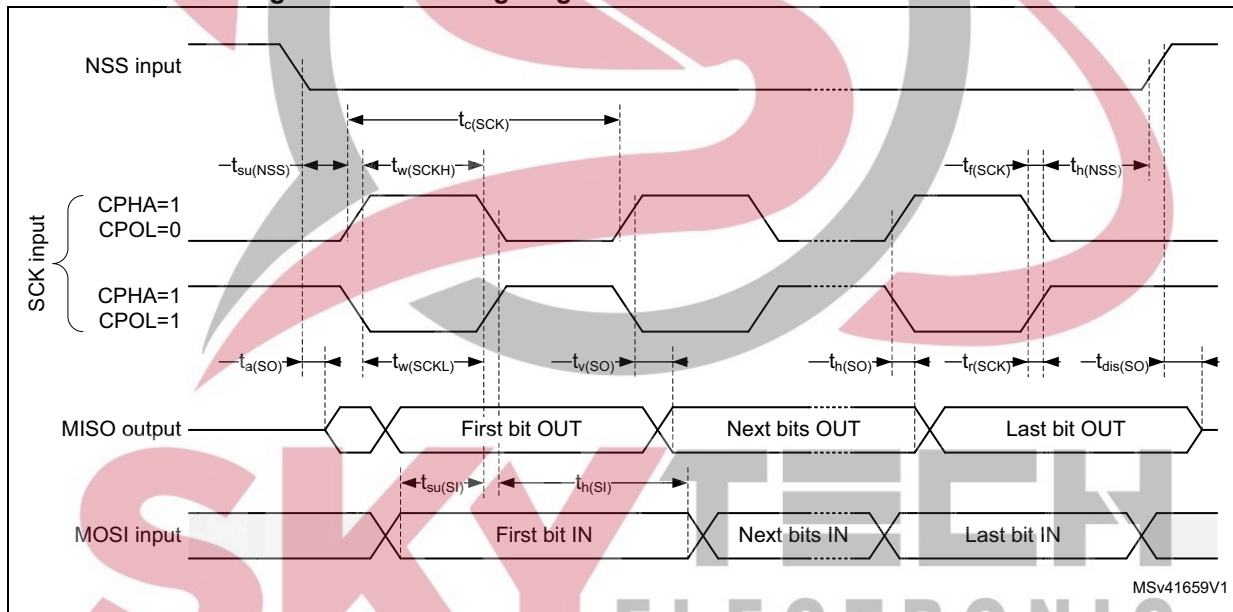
NSS input

$t_{c(SCK)}$

$t_{su(NSS)}$ $t_{w(SCKH)}$ $t_{f(SCK)}$ $t_{h(NSS)}$

SCK input

CPHA=1
CPOL=0

CPHA=1
CPOL=1

$t_{a(SO)}$ $t_{w(SCKL)}$ $t_{v(SO)}$ $t_{h(SO)}$ $t_{r(SCK)}$ $t_{dis(SO)}$

MISO output

First bit OUT

Next bits OUT

Last bit OUT

$t_{su(SI)}$ $t_{h(SI)}$

MOSI input

First bit IN

Next bits IN

Last bit IN

MSv41659V1

SKY TECH
ELECTRONIC